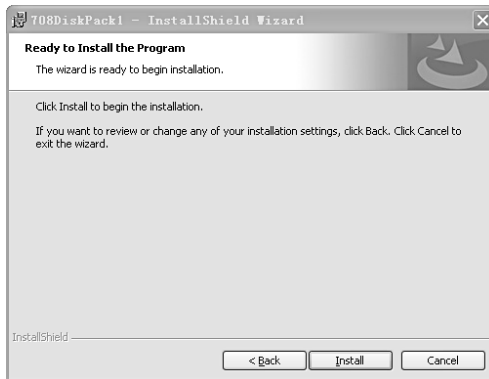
708DiskPack1 - InstallShield Wizard

Ready to Install the Program

The wizard is ready to begin installation.

Click Install to begin the installation.

If you want to review or change any of your installation settings, click Back. Click Cancel to exit the wizard.

InstallShield

< Back

Install

Cancel